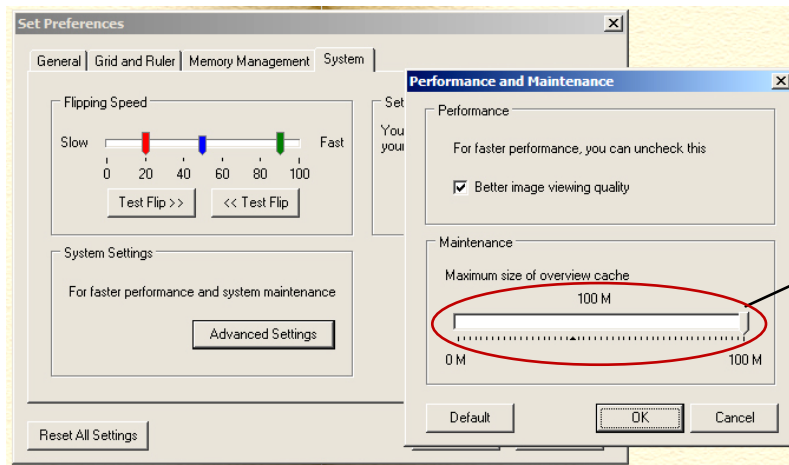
Set Preferences

General | Grid and Ruler | Memory Management | System

Flipping Speed

Slow

Fast

0 20 40 60 80 100

Test Flip >>

<< Test Flip

Set

You
your

System Settings

For faster performance and system maintenance

Advanced Settings

Reset All Settings

Performance and Maintenance

Performance

For faster performance, you can uncheck this

Better image viewing quality

Maintenance

Maximum size of overview cache

100 M

0 M

100 M

Default

OK

Cancel